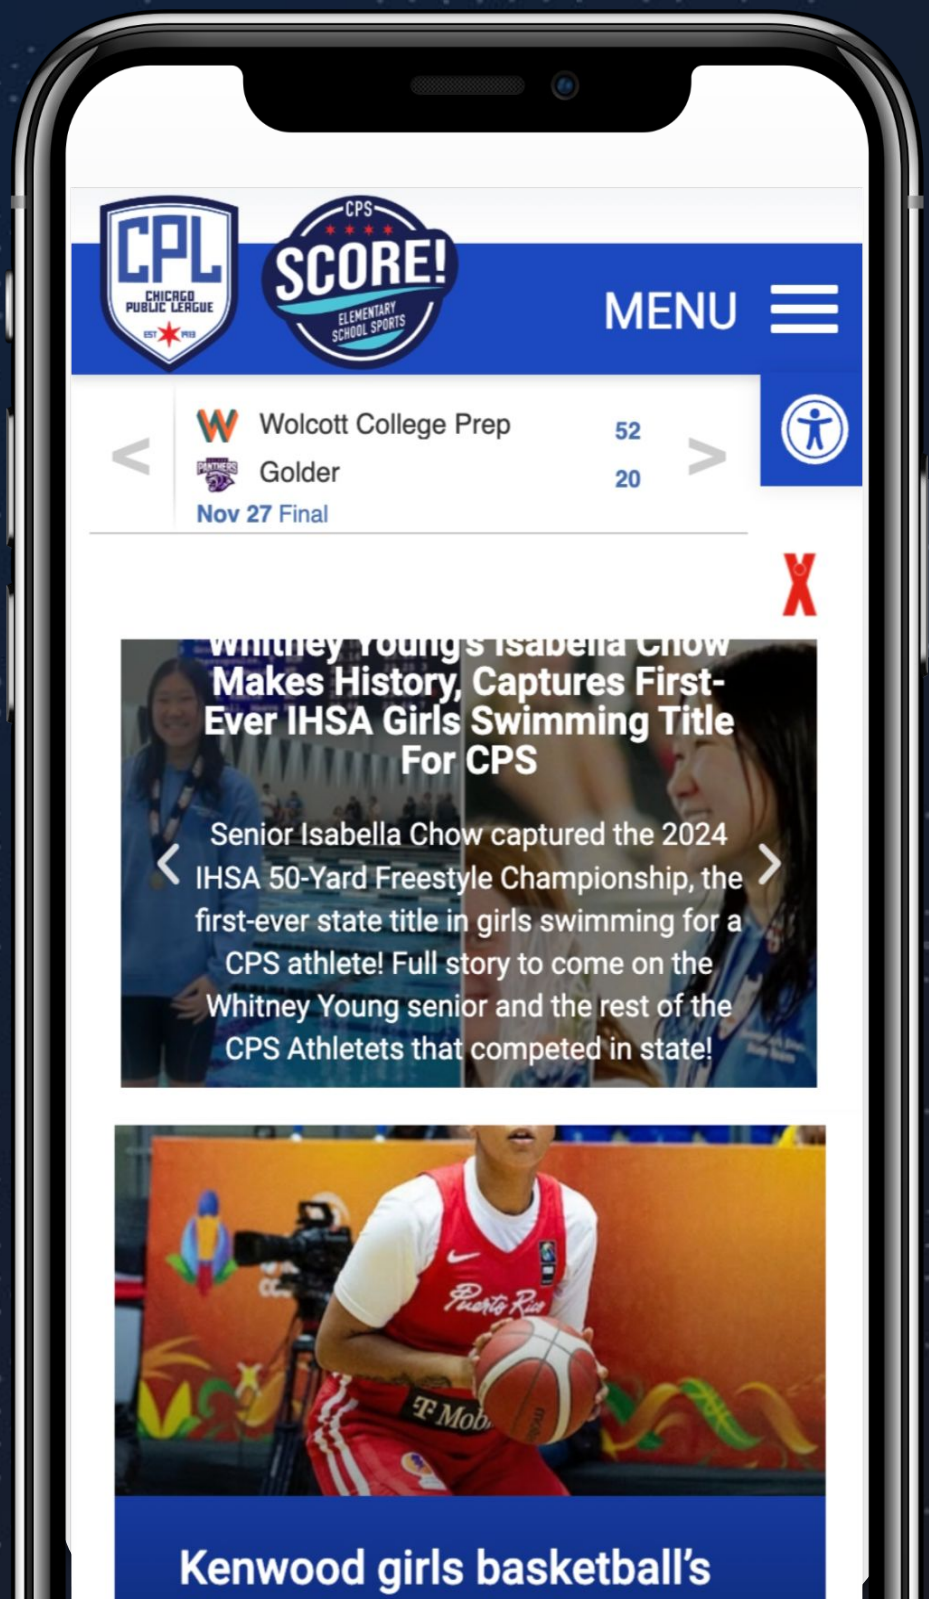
CPL
CHICAGO PUBLIC LEAGUE
EST 1913

CPS
SCORE!
ELEMENTARY SCHOOL SPORTS

MENU

<
W Wolcott College Prep 52
PANTHERS Golder 20
Nov 27 Final
>

X

Whitney Young's Isabella Chow Makes History, Captures First-Ever IHSA Girls Swimming Title For CPS

Senior Isabella Chow captured the 2024 IHSA 50-Yard Freestyle Championship, the first-ever state title in girls swimming for a CPS athlete! Full story to come on the Whitney Young senior and the rest of the CPS Athletets that competed in state!

Puerto Rico
T Mob

Kenwood girls basketball's